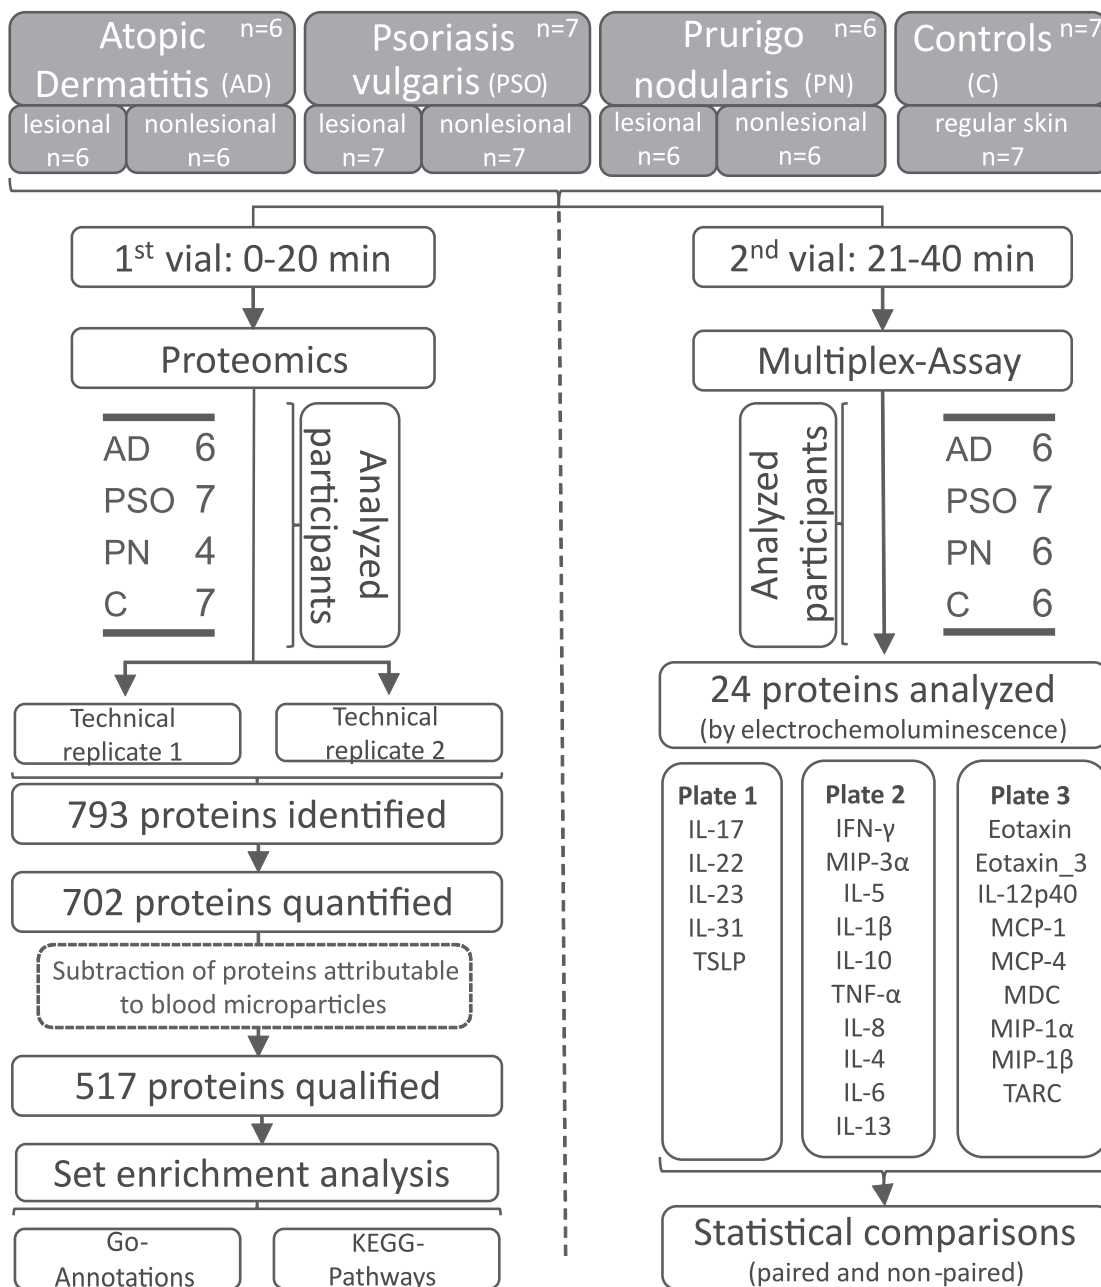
Atopic Dermatitis (AD) n=6
lesional n=6
nonlesional n=6

Psoriasis vulgaris (PSO) n=7
lesional n=7
nonlesional n=7

Prurigo nodularis (PN) n=6
lesional n=6
nonlesional n=6

Controls (C) n=7
regular skin n=7

1$^{st}$ vial: 0-20 min

Proteomics

| | |
|---|---|
| AD | 6 |
| PSO | 7 |
| PN | 4 |
| C | 7 |

Analyzed participants

Technical replicate 1

Technical replicate 2

793 proteins identified

702 proteins quantified

Subtraction of proteins attributable to blood microparticles

517 proteins qualified

Set enrichment analysis

Go-Annotations

KEGG-Pathways

2$^{nd}$ vial: 21-40 min

Multiplex-Assay

Analyzed participants

| | |
|---|---|
| AD | 6 |
| PSO | 7 |
| PN | 6 |
| C | 6 |

24 proteins analyzed
(by electrochemoluminescence)

Plate 1
IL-17
IL-22
IL-23
IL-31
TSLP

Plate 2
IFN-γ
MIP-3α
IL-5
IL-1β
IL-10
TNF-α
IL-8
IL-4
IL-6
IL-13

Plate 3
Eotaxin
Eotaxin_3
IL-12p40
MCP-1
MCP-4
MDC
MIP-1α
MIP-1β
TARC

Statistical comparisons
(paired and non-paired)